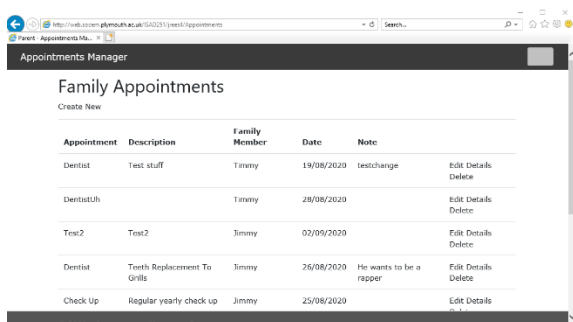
http://web.socem.plymouth.ac.uk/ISAD251/jreed/Appointments

Search...

Parent - Appointments Ma... ×

Appointments Manager

Family Appointments

Create New

| Appointment | Description | Family Member | Date | Note | |
|---|---|---|---|---|---|
| Dentist | Test stuff | Timmy | 19/08/2020 | testchange | Edit Details Delete |
| DentistUh | | Timmy | 28/08/2020 | | Edit Details Delete |
| Test2 | Test2 | Jimmy | 02/09/2020 | | Edit Details Delete |
| Dentist | Teeth Replacement To Grills | Jimmy | 26/08/2020 | He wants to be a rapper | Edit Details Delete |
| Check Up | Regular yearly check up | Jimmy | 25/08/2020 | | Edit Details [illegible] |